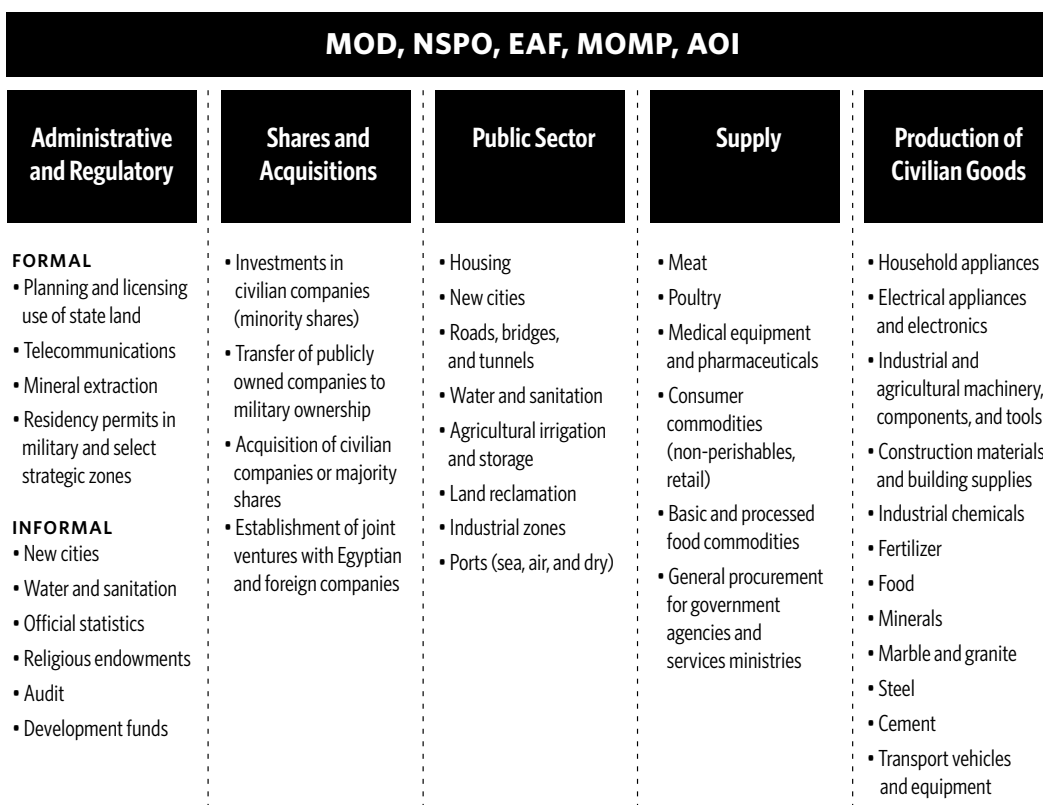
MOD, NSPO, EAF, MOMP, AOI

Administrative and Regulatory

FORMAL
• Planning and licensing use of state land
• Telecommunications
• Mineral extraction
• Residency permits in military and select strategic zones

INFORMAL
• New cities
• Water and sanitation
• Official statistics
• Religious endowments
• Audit
• Development funds

Shares and Acquisitions

• Investments in civilian companies (minority shares)
• Transfer of publicly owned companies to military ownership
• Acquisition of civilian companies or majority shares
• Establishment of joint ventures with Egyptian and foreign companies

Public Sector

• Housing
• New cities
• Roads, bridges, and tunnels
• Water and sanitation
• Agricultural irrigation and storage
• Land reclamation
• Industrial zones
• Ports (sea, air, and dry)

Supply

• Meat
• Poultry
• Medical equipment and pharmaceuticals
• Consumer commodities (non-perishables, retail)
• Basic and processed food commodities
• General procurement for government agencies and services ministries

Production of Civilian Goods

• Household appliances
• Electrical appliances and electronics
• Industrial and agricultural machinery, components, and tools
• Construction materials and building supplies
• Industrial chemicals
• Fertilizer
• Food
• Minerals
• Marble and granite
• Steel
• Cement
• Transport vehicles and equipment